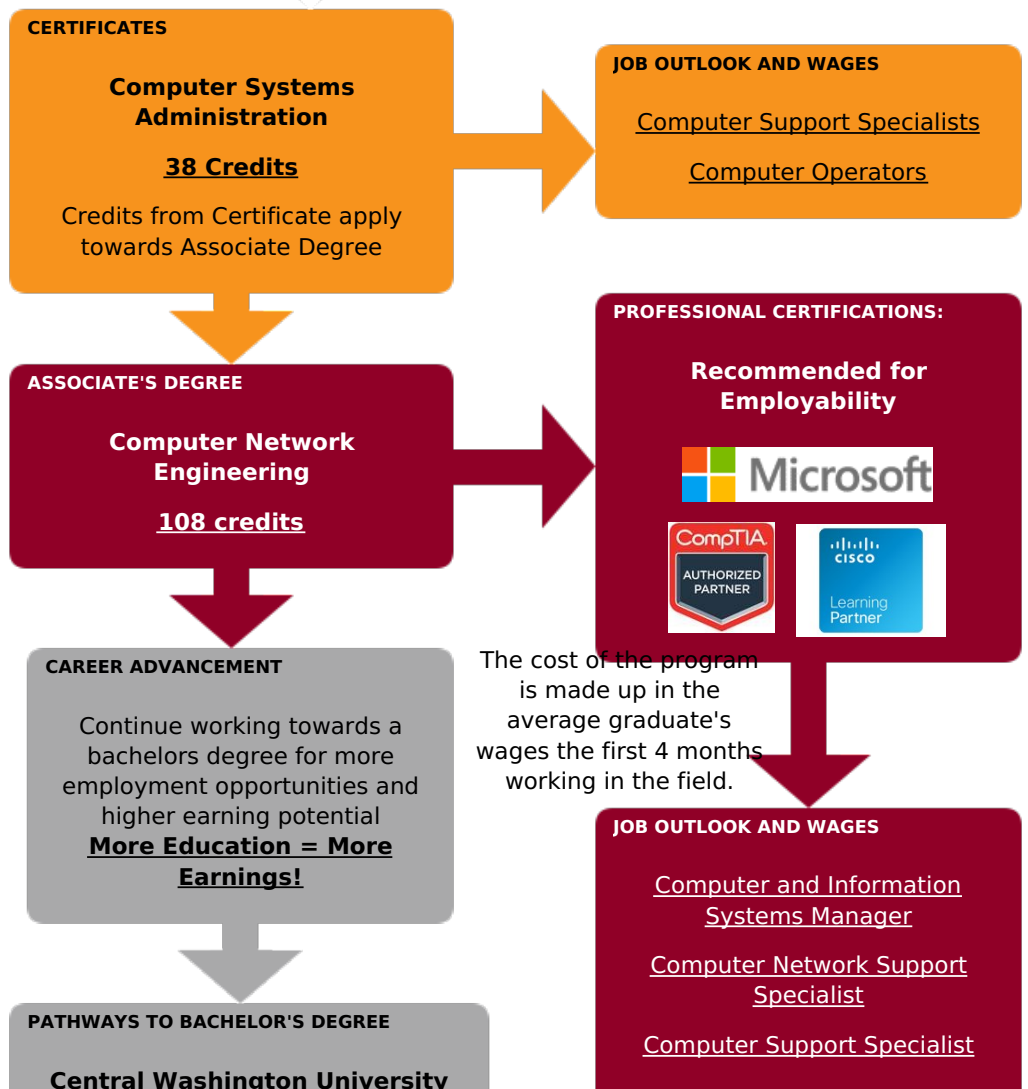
CERTIFICATES

Computer Systems Administration

38 Credits

Credits from Certificate apply towards Associate Degree

JOB OUTLOOK AND WAGES

Computer Support Specialists

Computer Operators

ASSOCIATE'S DEGREE

Computer Network Engineering

108 credits

PROFESSIONAL CERTIFICATIONS:

Recommended for Employability

Microsoft

CompTIA AUTHORIZED PARTNER

CISCO Learning Partner

CAREER ADVANCEMENT

Continue working towards a bachelors degree for more employment opportunities and higher earning potential
More Education = More Earnings!

The cost of the program is made up in the average graduate's wages the first 4 months working in the field.

JOB OUTLOOK AND WAGES

Computer and Information Systems Manager

Computer Network Support Specialist

Computer Support Specialist

PATHWAYS TO BACHELOR'S DEGREE

Central Washington University